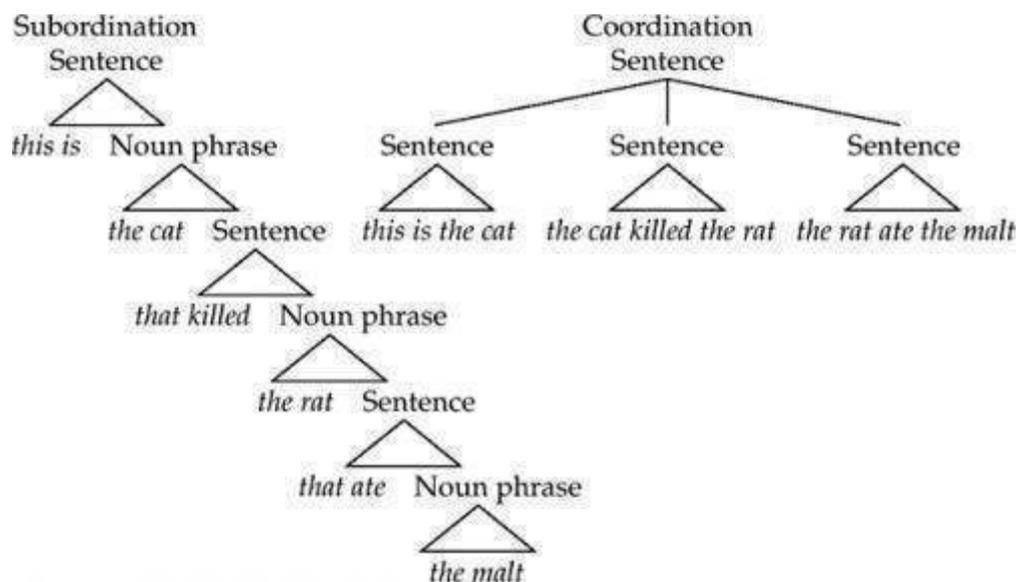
Subordination
Sentence
this is Noun phrase
the cat Sentence
that killed Noun phrase
the rat Sentence
that ate Noun phrase
the malt

Coordination
Sentence
Sentence
this is the cat
Sentence
the cat killed the rat
Sentence
the rat ate the malt